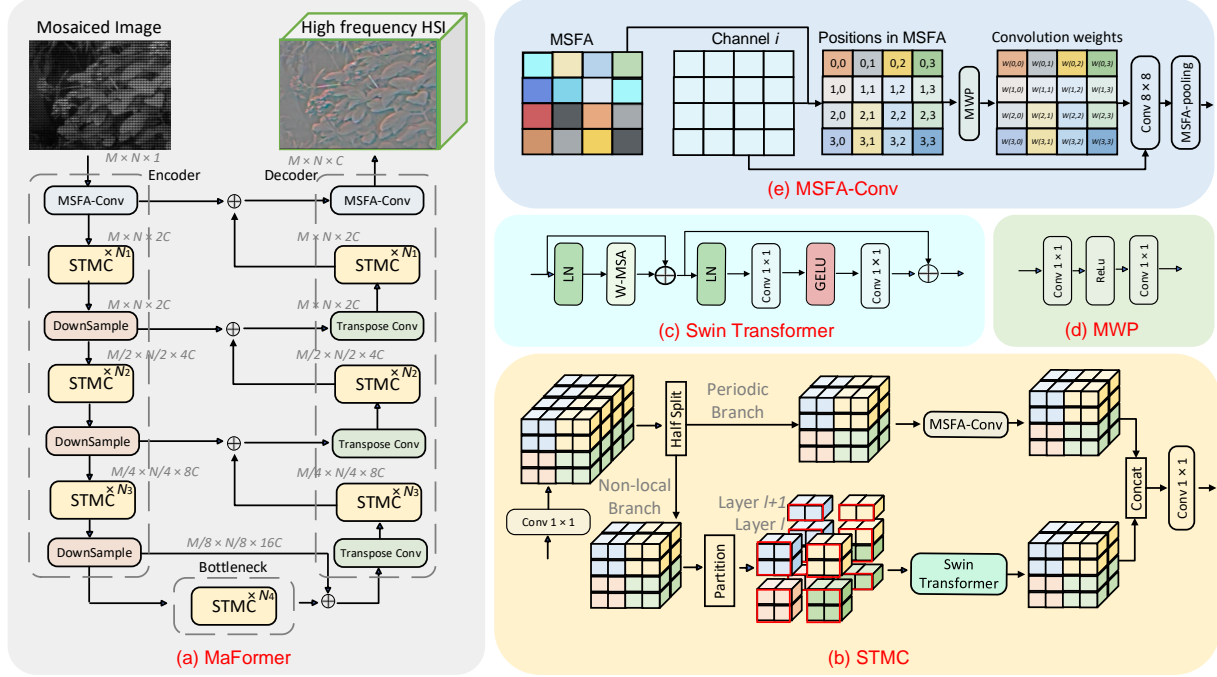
Mosaiced Image

High frequency HSI

$M \times N \times 1$

Encoder

$M \times N \times C$

Decoder

MSFA-Conv

MSFA-Conv

$M \times N \times 2C$

$M \times N \times 2C$

STMC $\times N_1$

STMC $\times N_1$

$M \times N \times 2C$

$M \times N \times 2C$

DownSample

Transpose Conv

$M/2 \times N/2 \times 4C$

$M/2 \times N/2 \times 4C$

STMC $\times N_2$

STMC $\times N_2$

DownSample

Transpose Conv

$M/4 \times N/4 \times 8C$

$M/4 \times N/4 \times 8C$

STMC $\times N_3$

STMC $\times N_3$

DownSample

$M/8 \times N/8 \times 16C$

Transpose Conv

Bottleneck

STMC $\times N_4$

(a) MaFormer

MSFA

Channel $i$

Positions in MSFA

| 0,0 | 0,1 | 0,2 | 0,3 |
|---|---|---|---|
| 1,0 | 1,1 | 1,2 | 1,3 |
| 2,0 | 2,1 | 2,2 | 2,3 |
| 3,0 | 3,1 | 3,2 | 3,3 |

MWP

Convolution weights

| W(0,0) | W(0,1) | W(0,2) | W(0,3) |
|---|---|---|---|
| W(1,0) | W(1,1) | W(1,2) | W(1,3) |
| W(2,0) | W(2,1) | W(2,2) | W(2,3) |
| W(3,0) | W(3,1) | W(3,2) | W(3,3) |

Conv $8 \times 8$

MSFA-pooling

(e) MSFA-Conv

LN

W-MSA

LN

Conv $1 \times 1$

GELU

Conv $1 \times 1$

(c) Swin Transformer

Conv $1 \times 1$

ReLu

Conv $1 \times 1$

(d) MWP

Half Split

Periodic Branch

MSFA-Conv

Non-local Branch

Conv $1 \times 1$

Layer $l+1$

Layer $l$

Partition

Swin Transformer

Concat

Conv $1 \times 1$

(b) STMC